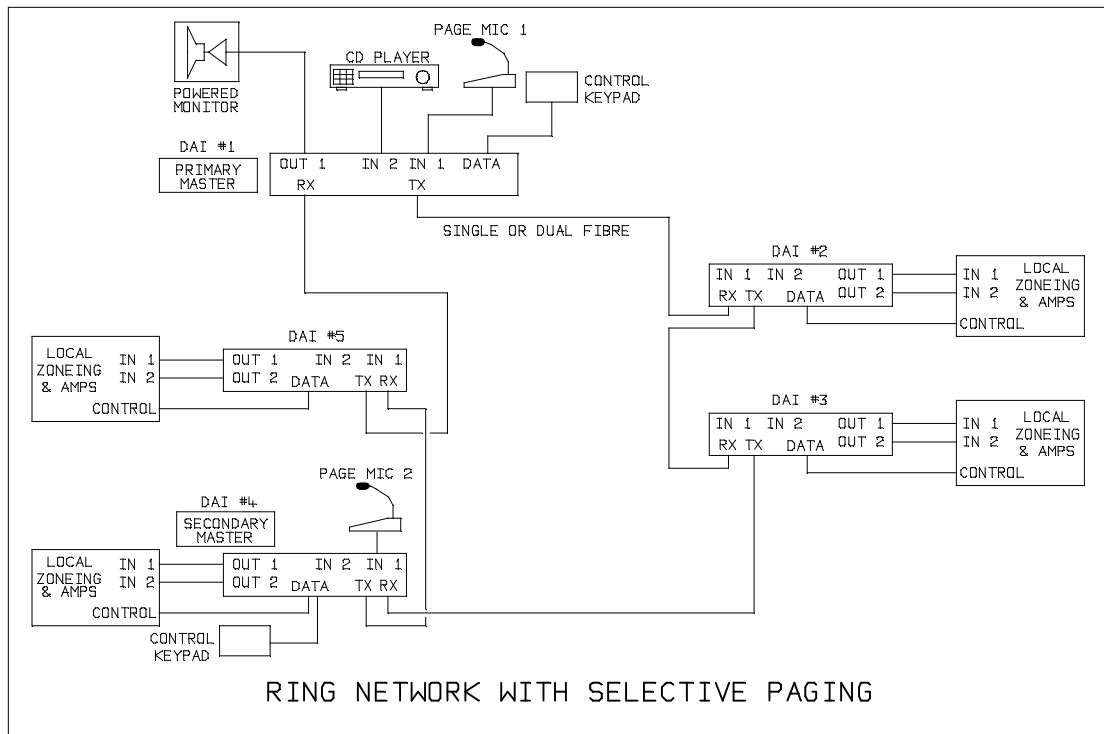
PAGE MIC 1

CD PLAYER

POWERED MONITOR

CONTROL KEYPAD

DAI #1

PRIMARY MASTER

OUT 1 IN 2 IN 1 DATA
RX TX

SINGLE OR DUAL FIBRE

DAI #2

IN 1 IN 2 OUT 1
RX TX DATA OUT 2

IN 1
IN 2
CONTROL

LOCAL ZONEING & AMPS

LOCAL ZONEING & AMPS

IN 1
IN 2
CONTROL

DAI #5

OUT 1 IN 2 IN 1
OUT 2 DATA TX RX

DAI #3

IN 1 IN 2 OUT 1
RX TX DATA OUT 2

IN 1
IN 2
CONTROL

LOCAL ZONEING & AMPS

PAGE MIC 2

DAI #4

SECONDARY MASTER

LOCAL ZONEING & AMPS

IN 1
IN 2
CONTROL

OUT 1 IN 2 IN 1
OUT 2 DATA TX RX

CONTROL KEYPAD

RING NETWORK WITH SELECTIVE PAGING